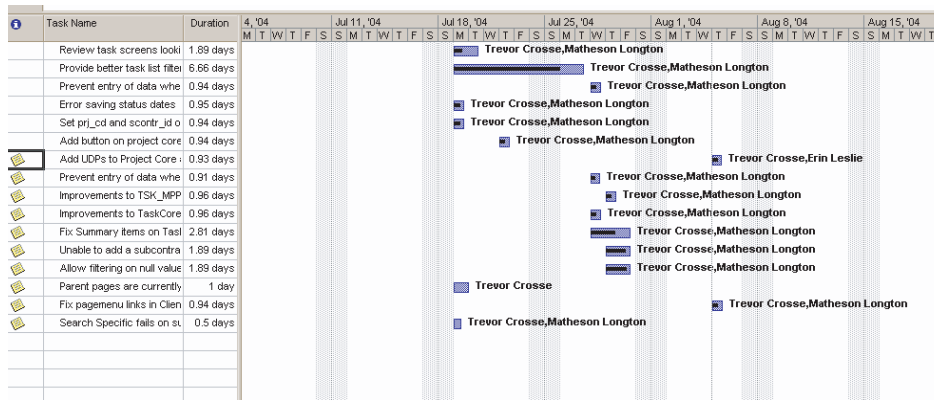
| | Task Name | Duration |
|---|---|---|
| | Review task screens looki | 1.89 days |
| | Provide better task list filte | 6.66 days |
| | Prevent entry of data whe | 0.94 days |
| | Error saving status dates | 0.95 days |
| | Set prj_cd and scontr_id o | 0.94 days |
| | Add button on project core | 0.94 days |
| | Add UDPs to Project Core | 0.93 days |
| | Prevent entry of data whe | 0.91 days |
| | Improvements to TSK_MPP | 0.96 days |
| | Improvements to TaskCore | 0.96 days |
| | Fix Summary items on Tas | 2.81 days |
| | Unable to add a subcontra | 1.89 days |
| | Allow filtering on null value | 1.89 days |
| | Parent pages are currently | 1 day |
| | Fix pagemenu links in Clien | 0.94 days |
| | Search Specific fails on su | 0.5 days |

4, '04 Jul 11, '04 Jul 18, '04 Jul 25, '04 Aug 1, '04 Aug 8, '04 Aug 15, '04
M T W T F S S M T W T F S S M T W T F S S M T W T F S S M T W T F S S M T W T F S S M T W

Trevor Crosse,Matheson Longton
Trevor Crosse,Matheson Longton
Trevor Crosse,Matheson Longton
Trevor Crosse,Matheson Longton
Trevor Crosse,Matheson Longton
Trevor Crosse,Matheson Longton
Trevor Crosse,Erin Leslie
Trevor Crosse,Matheson Longton
Trevor Crosse,Matheson Longton
Trevor Crosse,Matheson Longton
Trevor Crosse,Matheson Longton
Trevor Crosse,Matheson Longton
Trevor Crosse,Matheson Longton
Trevor Crosse
Trevor Crosse,Matheson Longton
Trevor Crosse,Matheson Longton